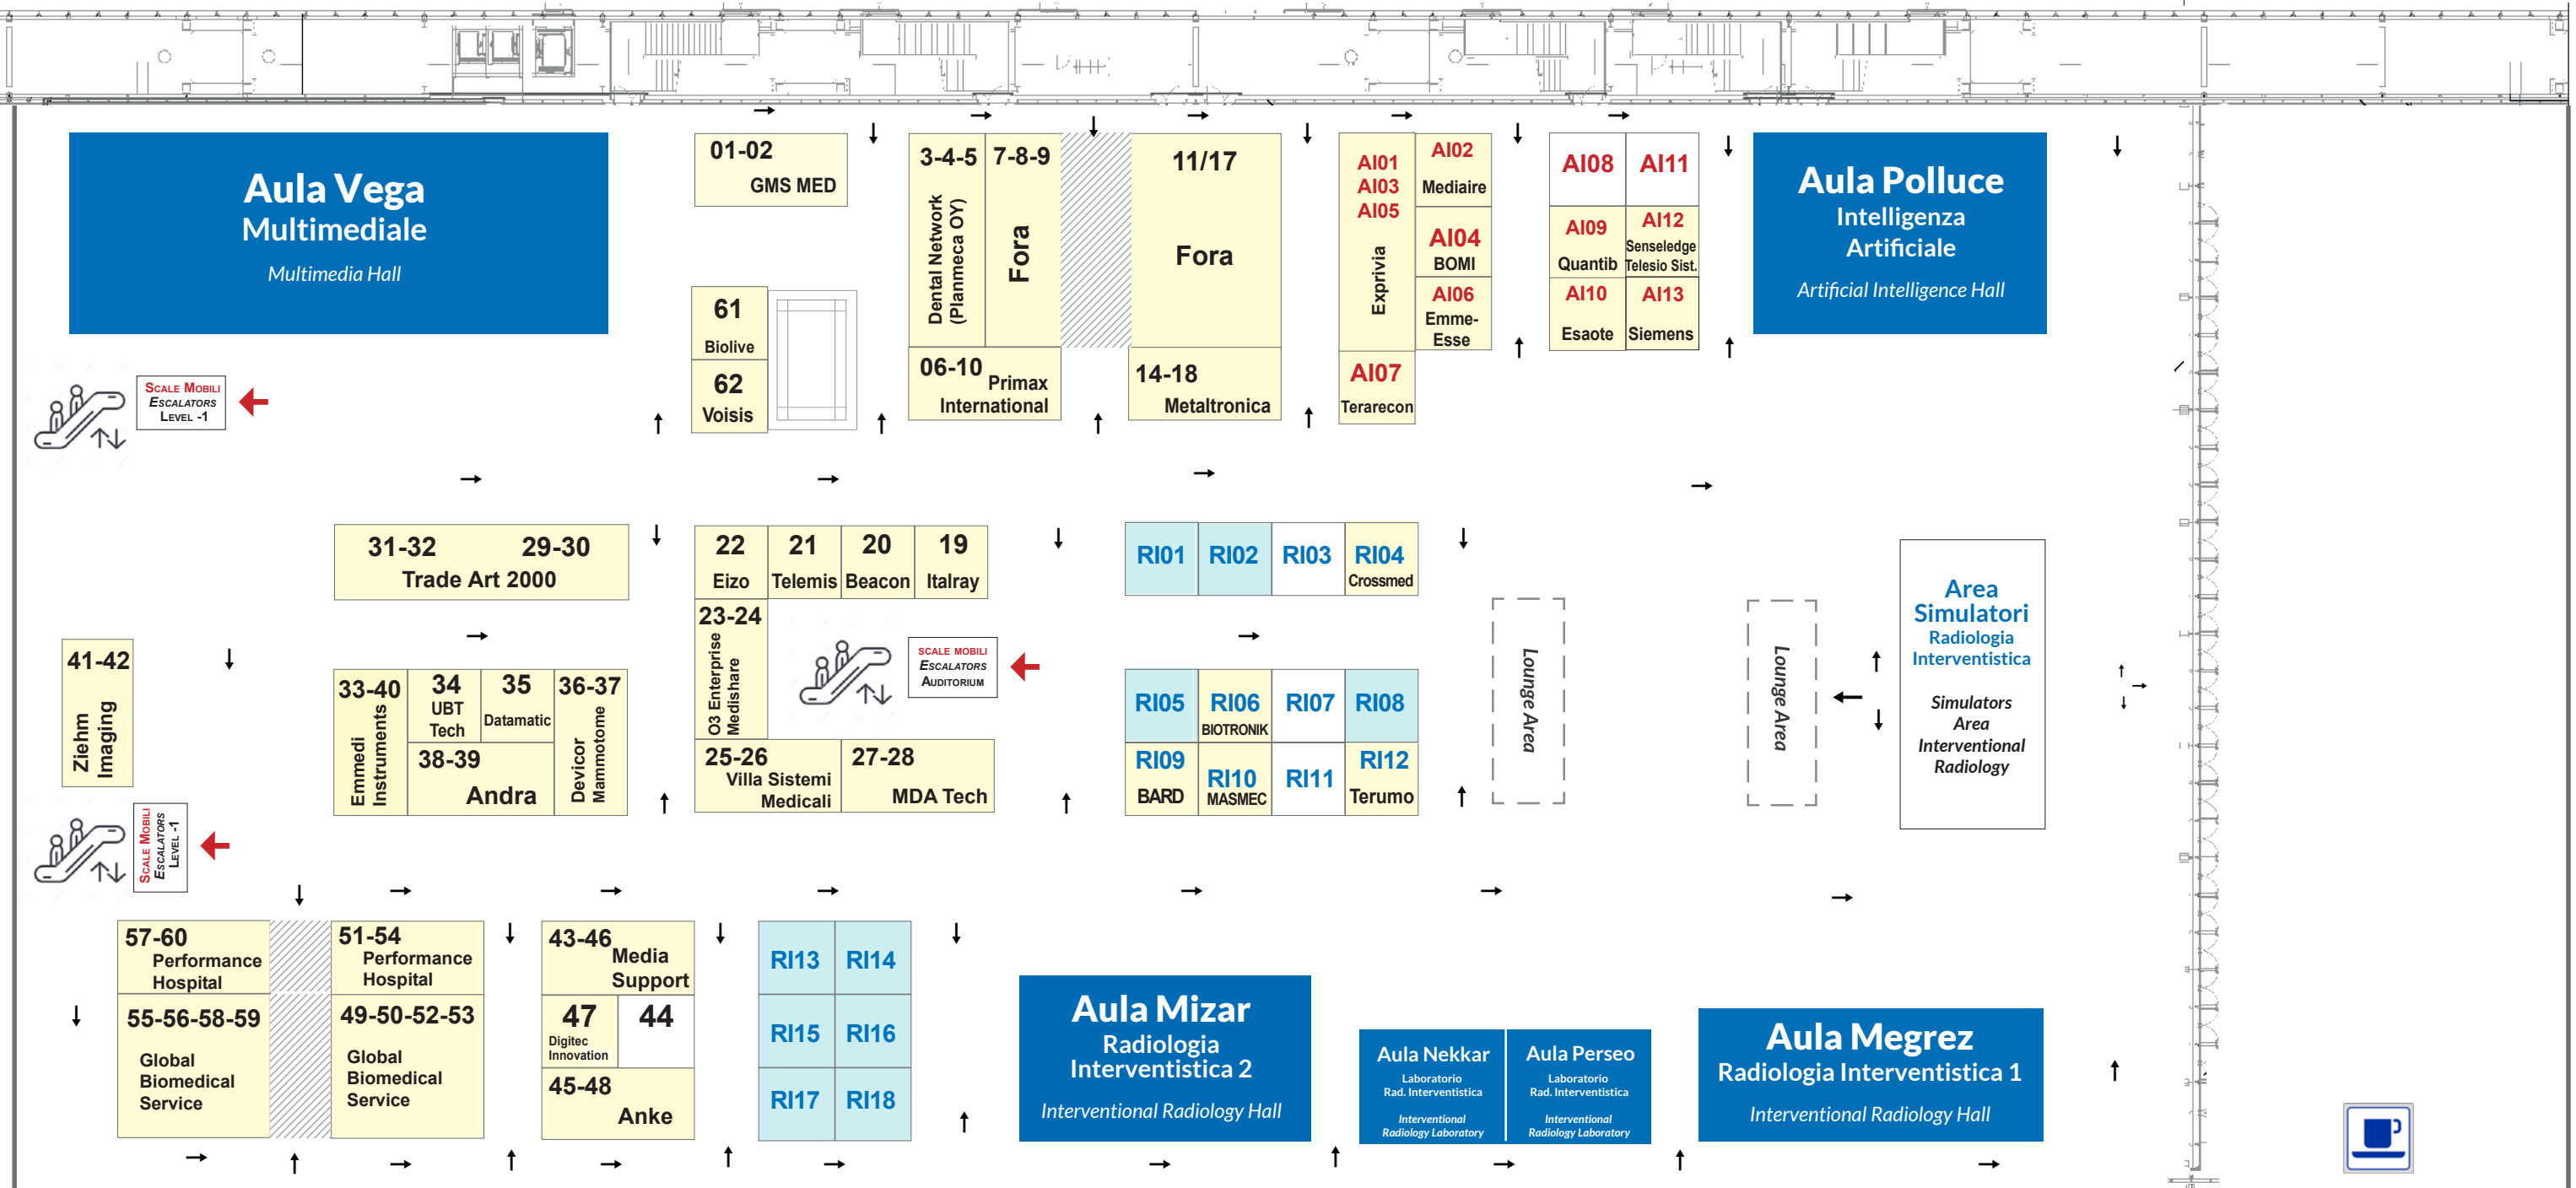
Aula Vega
Multimediale
Multimedia Hall

01-02
GMS MED

61
Biolive

62
Voisis

3-4-5
Dental Network (Planmeca OY)

7-8-9
Fora

11/17
Fora

06-10
Primax International

14-18
Metaltronica

AI01
AI03
AI05
Exprivia

AI02
Mediaire

AI04
BOMI

AI06
Emme-Esse

AI07
Terarecon

AI08

AI11

AI09
Quantib

AI12
Senseledge Telesio Sist.

AI10
Esaote

AI13
Siemens

Aula Polluce
Intelligenza Artificiale
Artificial Intelligence Hall

Scale Mobili
Escalators
Level -1

31-32
29-30
Trade Art 2000

22
Eizo

21
Telemis

20
Beacon

19
Italray

23-24
03 Enterprise Medishare

Scale Mobili
Escalators
Auditorium

RI01
RI02
RI03
RI04
Crossmed

RI05
RI06
BIOTRONIK
RI07
RI08
RI09
BARD
RI10
MASMEC
RI11
RI12
Terumo

Lounge Area

Lounge Area

Area Simulatori
Radiologia Interventistica
Simulators Area Interventional Radiology

41-42
Ziehm Imaging

33-40
Emmedi Instruments

34
UBT Tech

35
Datamatic

36-37
Devicor Mammotome

38-39
Andra

25-26
Villa Sistemi Medicali

27-28
MDA Tech

Scale Mobili
Escalators
Level -1

57-60
Performance Hospital

55-56-58-59
Global Biomedical Service

51-54
Performance Hospital

49-50-52-53
Global Biomedical Service

43-46
Media Support

47
Digitec Innovation

44

45-48
Anke

RI13
RI14
RI15
RI16
RI17
RI18

Aula Mizar
Radiologia Interventistica 2
Interventional Radiology Hall

Aula Nekkar
Laboratorio Rad. Interventistica
Interventional Radiology Laboratory

Aula Perseo
Laboratorio Rad. Interventistica
Interventional Radiology Laboratory

Aula Megrez
Radiologia Interventistica 1
Interventional Radiology Hall